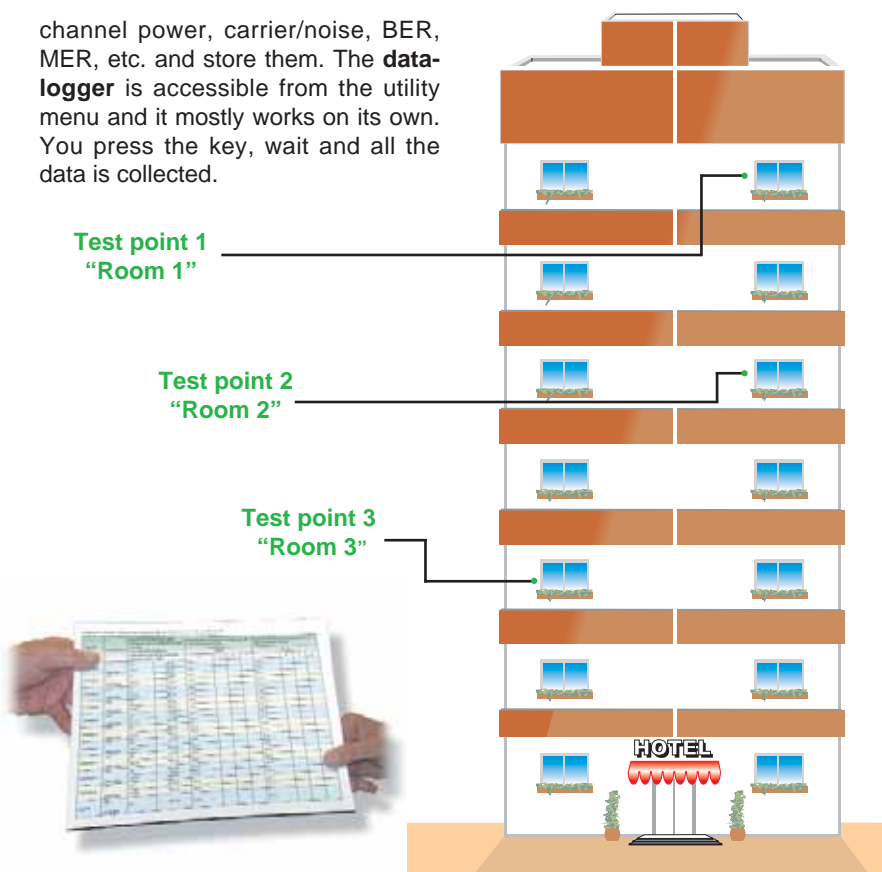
channel power, carrier/noise, BER, MER, etc. and store them. The **datalogger** is accessible from the utility menu and it mostly works on its own. You press the key, wait and all the data is collected.

Test point 1
"Room 1"

Test point 2
"Room 2"

Test point 3
"Room 3"

HOTEL